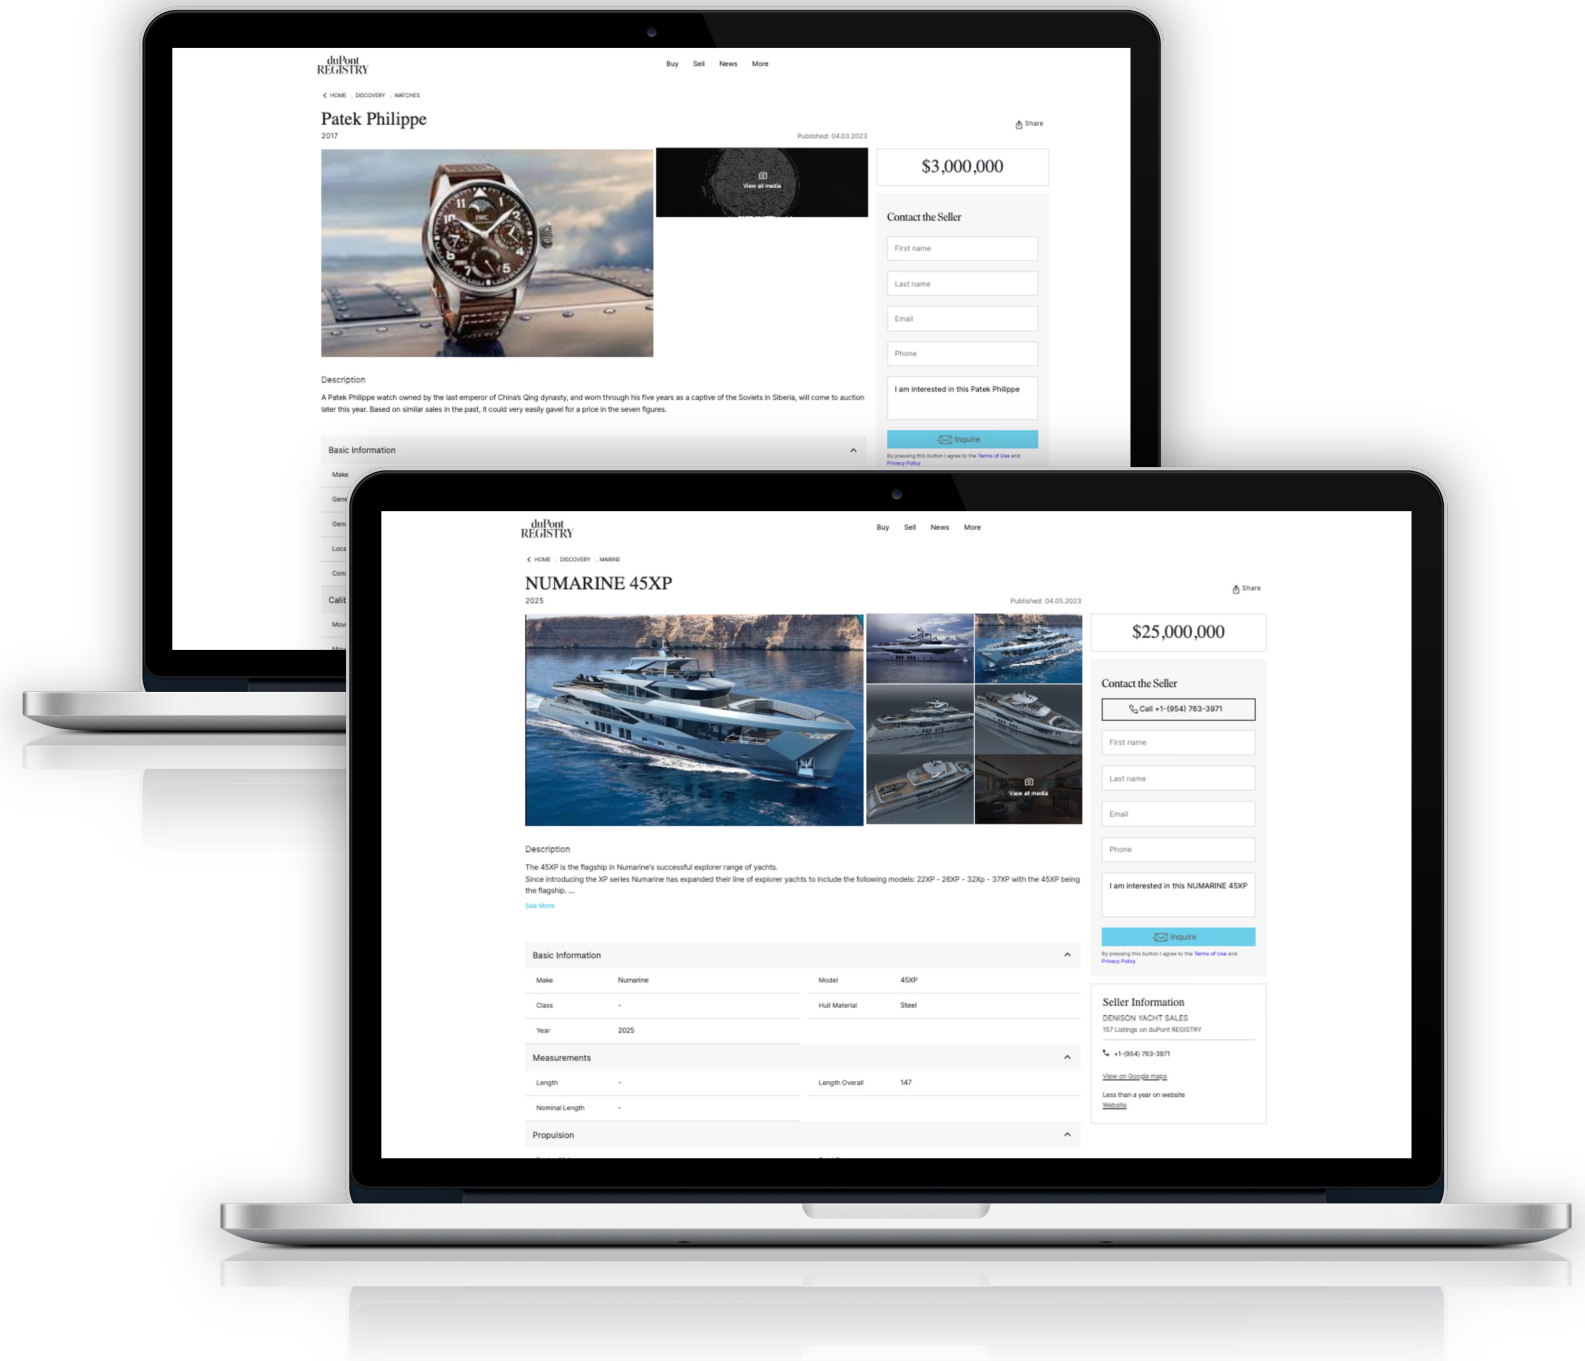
duPont REGISTRY

Buy Sell News More

HOME DISCOVERY WATCHES

Patek Philippe
2017

Published: 04.03.2023

Share

View all media

$3,000,000

Contact the Seller

First name

Last name

Email

Phone

I am interested in this Patek Philippe

Inquire

By pressing this button I agree to the Terms of Use and Privacy Policy

Description

A Patek Philippe watch owned by the last emperor of China's Qing dynasty, and worn through his five years as a captive of the Soviets in Siberia, will come to auction later this year. Based on similar sales in the past, it could very easily gavel for a price in the seven figures.

Basic Information

Make

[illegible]

duPont REGISTRY

Buy Sell News More

HOME DISCOVERY MARINE

NUMARINE 45XP
2025

Published: 04.05.2023

Share

View all media

$25,000,000

Contact the Seller

Call +1-(954) 763-3971

First name

Last name

Email

Phone

I am interested in this NUMARINE 45XP

Inquire

By pressing this button I agree to the Terms of Use and Privacy Policy

Description

The 45XP is the flagship in Numarine's successful explorer range of yachts.
Since introducing the XP series Numarine has expanded their line of explorer yachts to include the following models: 22XP - 26XP - 32Xp - 37XP with the 45XP being the flagship. ...

See More

Basic Information

| Make | Numarine | Model | 45XP |
|---|---|---|---|
| Class | - | Hull Material | Steel |
| Year | 2025 | | |

Measurements

| Length | - | Length Overall | 147 |
|---|---|---|---|
| Nominal Length | - | | |

Propulsion

Seller Information

DENISON YACHT SALES

157 Listings on duPont REGISTRY

+1-(954) 763-3971

View on Google maps

Less than a year on website

Website